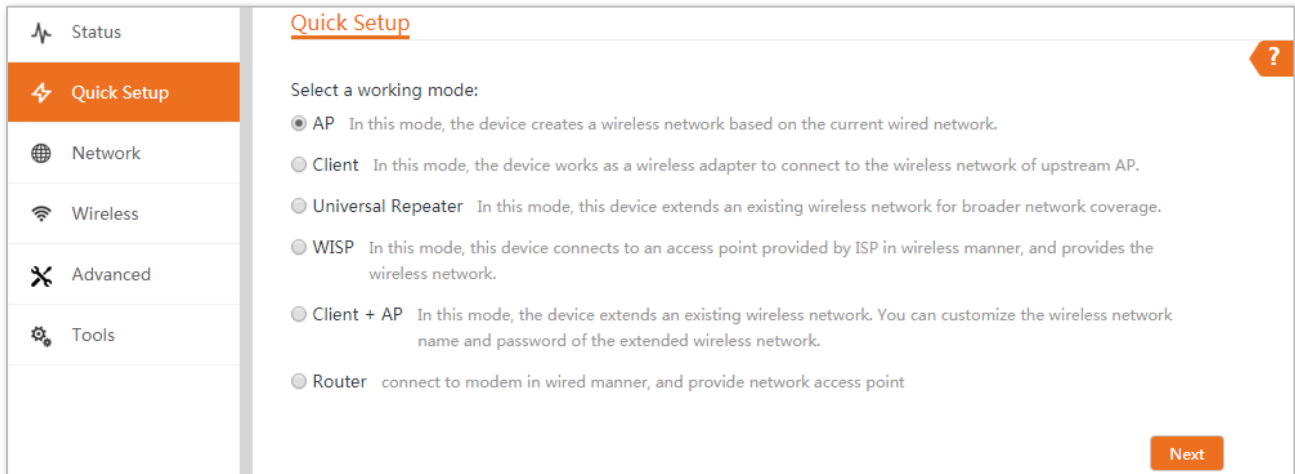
Status

Quick Setup

Network

Wireless

Advanced

Tools

Quick Setup

?

Select a working mode:

AP In this mode, the device creates a wireless network based on the current wired network.

Client In this mode, the device works as a wireless adapter to connect to the wireless network of upstream AP.

Universal Repeater In this mode, this device extends an existing wireless network for broader network coverage.

WISP In this mode, this device connects to an access point provided by ISP in wireless manner, and provides the wireless network.

Client + AP In this mode, the device extends an existing wireless network. You can customize the wireless network name and password of the extended wireless network.

Router connect to modem in wired manner, and provide network access point

Next